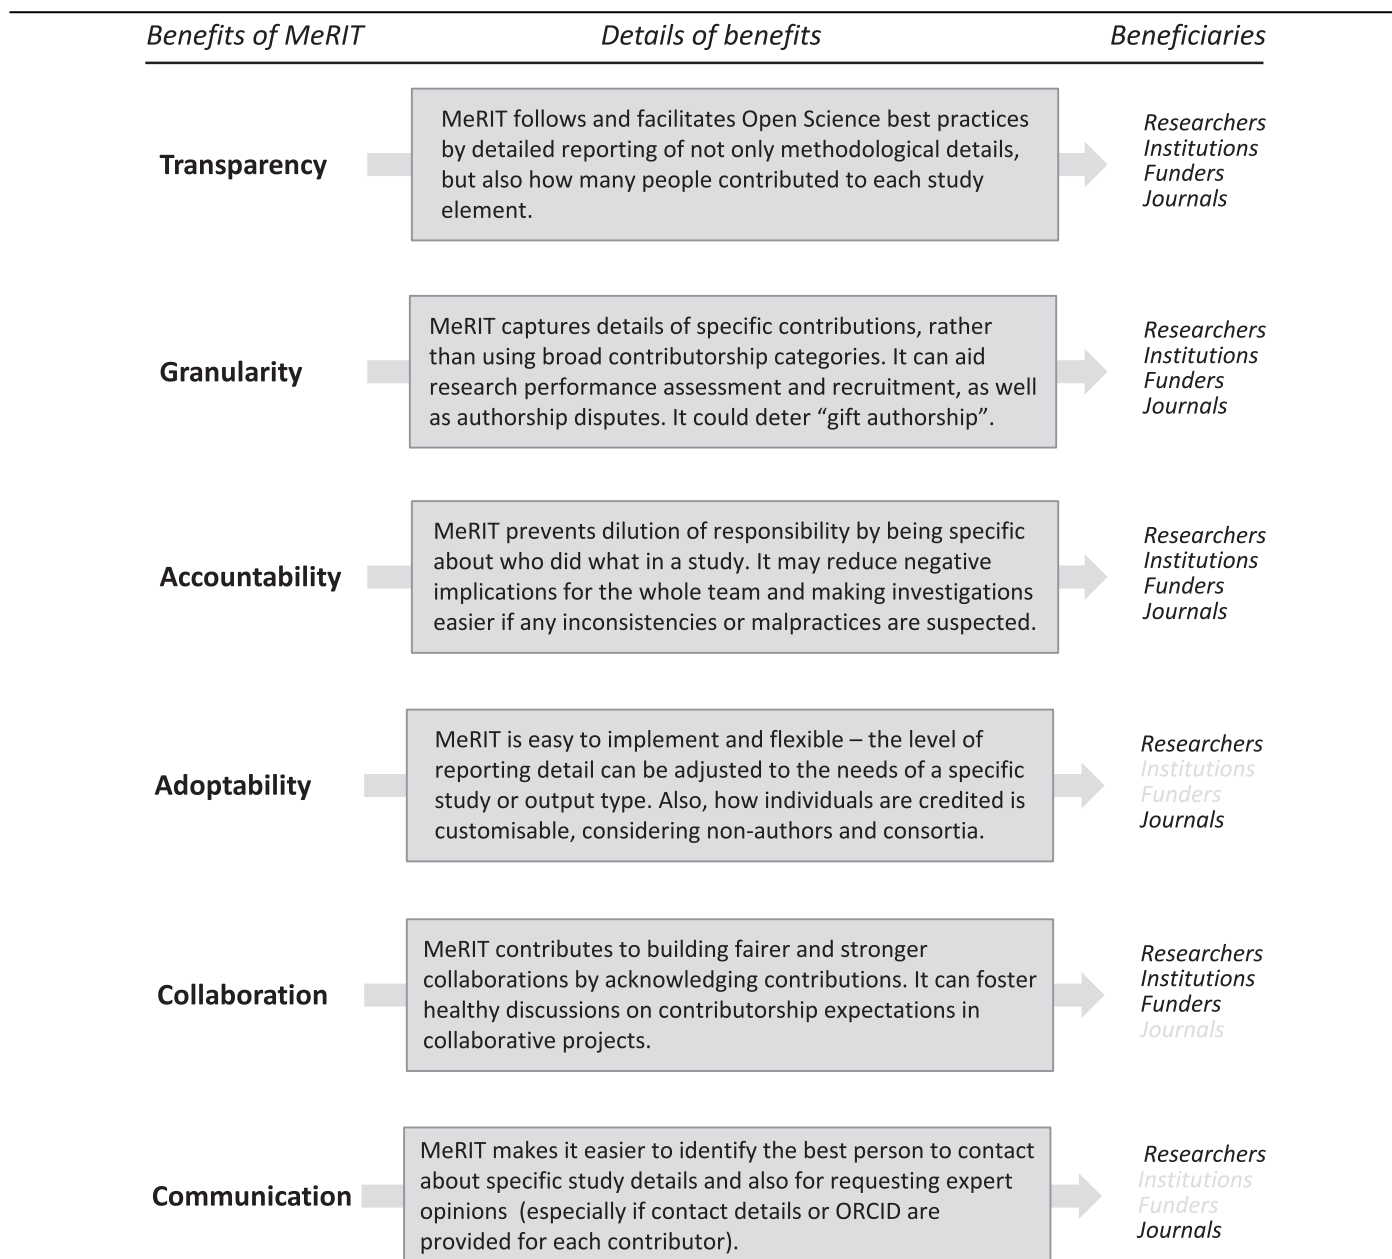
| Benefits of MeRIT | Details of benefits | Beneficiaries |
|---|---|---|
| Transparency | MeRIT follows and facilitates Open Science best practices by detailed reporting of not only methodological details, but also how many people contributed to each study element. | Researchers Institutions Funders Journals |
| Granularity | MeRIT captures details of specific contributions, rather than using broad contributorship categories. It can aid research performance assessment and recruitment, as well as authorship disputes. It could deter "gift authorship". | Researchers Institutions Funders Journals |
| Accountability | MeRIT prevents dilution of responsibility by being specific about who did what in a study. It may reduce negative implications for the whole team and making investigations easier if any inconsistencies or malpractices are suspected. | Researchers Institutions Funders Journals |
| Adoptability | MeRIT is easy to implement and flexible – the level of reporting detail can be adjusted to the needs of a specific study or output type. Also, how individuals are credited is customisable, considering non-authors and consortia. | Researchers Institutions Funders Journals |
| Collaboration | MeRIT contributes to building fairer and stronger collaborations by acknowledging contributions. It can foster healthy discussions on contributorship expectations in collaborative projects. | Researchers Institutions Funders Journals |
| Communication | MeRIT makes it easier to identify the best person to contact about specific study details and also for requesting expert opinions (especially if contact details or ORCID are provided for each contributor). | Researchers Institutions Funders Journals |